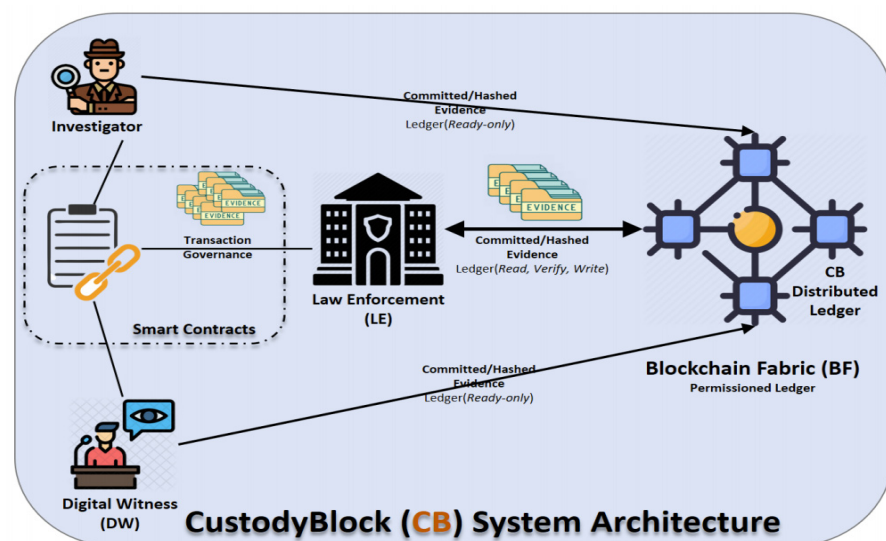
Investigator

Committed/Hashed Evidence Ledger(Ready-only)

EVIDENCE

Transaction Governance

EVIDENCE

Committed/Hashed Evidence Ledger(Read, Verify, Write)

Law Enforcement (LE)

CB Distributed Ledger

Smart Contracts

Committed/Hashed Evidence Ledger(Ready-only)

Blockchain Fabric (BF)
Permissioned Ledger

Digital Witness (DW)

CustodyBlock (CB) System Architecture